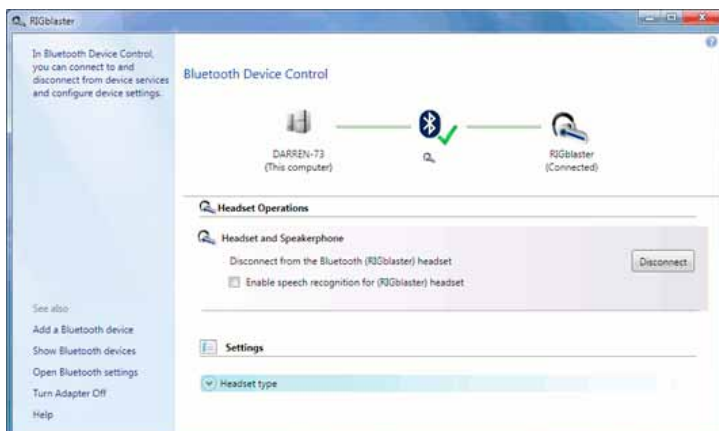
RIGblaster

In Bluetooth Device Control, you can connect to and disconnect from device services and configure device settings.

See also

Add a Bluetooth device

Show Bluetooth devices

Open Bluetooth settings

Turn Adapter Off

Help

Bluetooth Device Control

DARREN-73
(This computer)

RIGblaster
(Connected)

Headset Operations

Headset and Speakerphone

Disconnect from the Bluetooth (RIGblaster) headset

Disconnect

Enable speech recognition for (RIGblaster) headset

Settings

Headset type